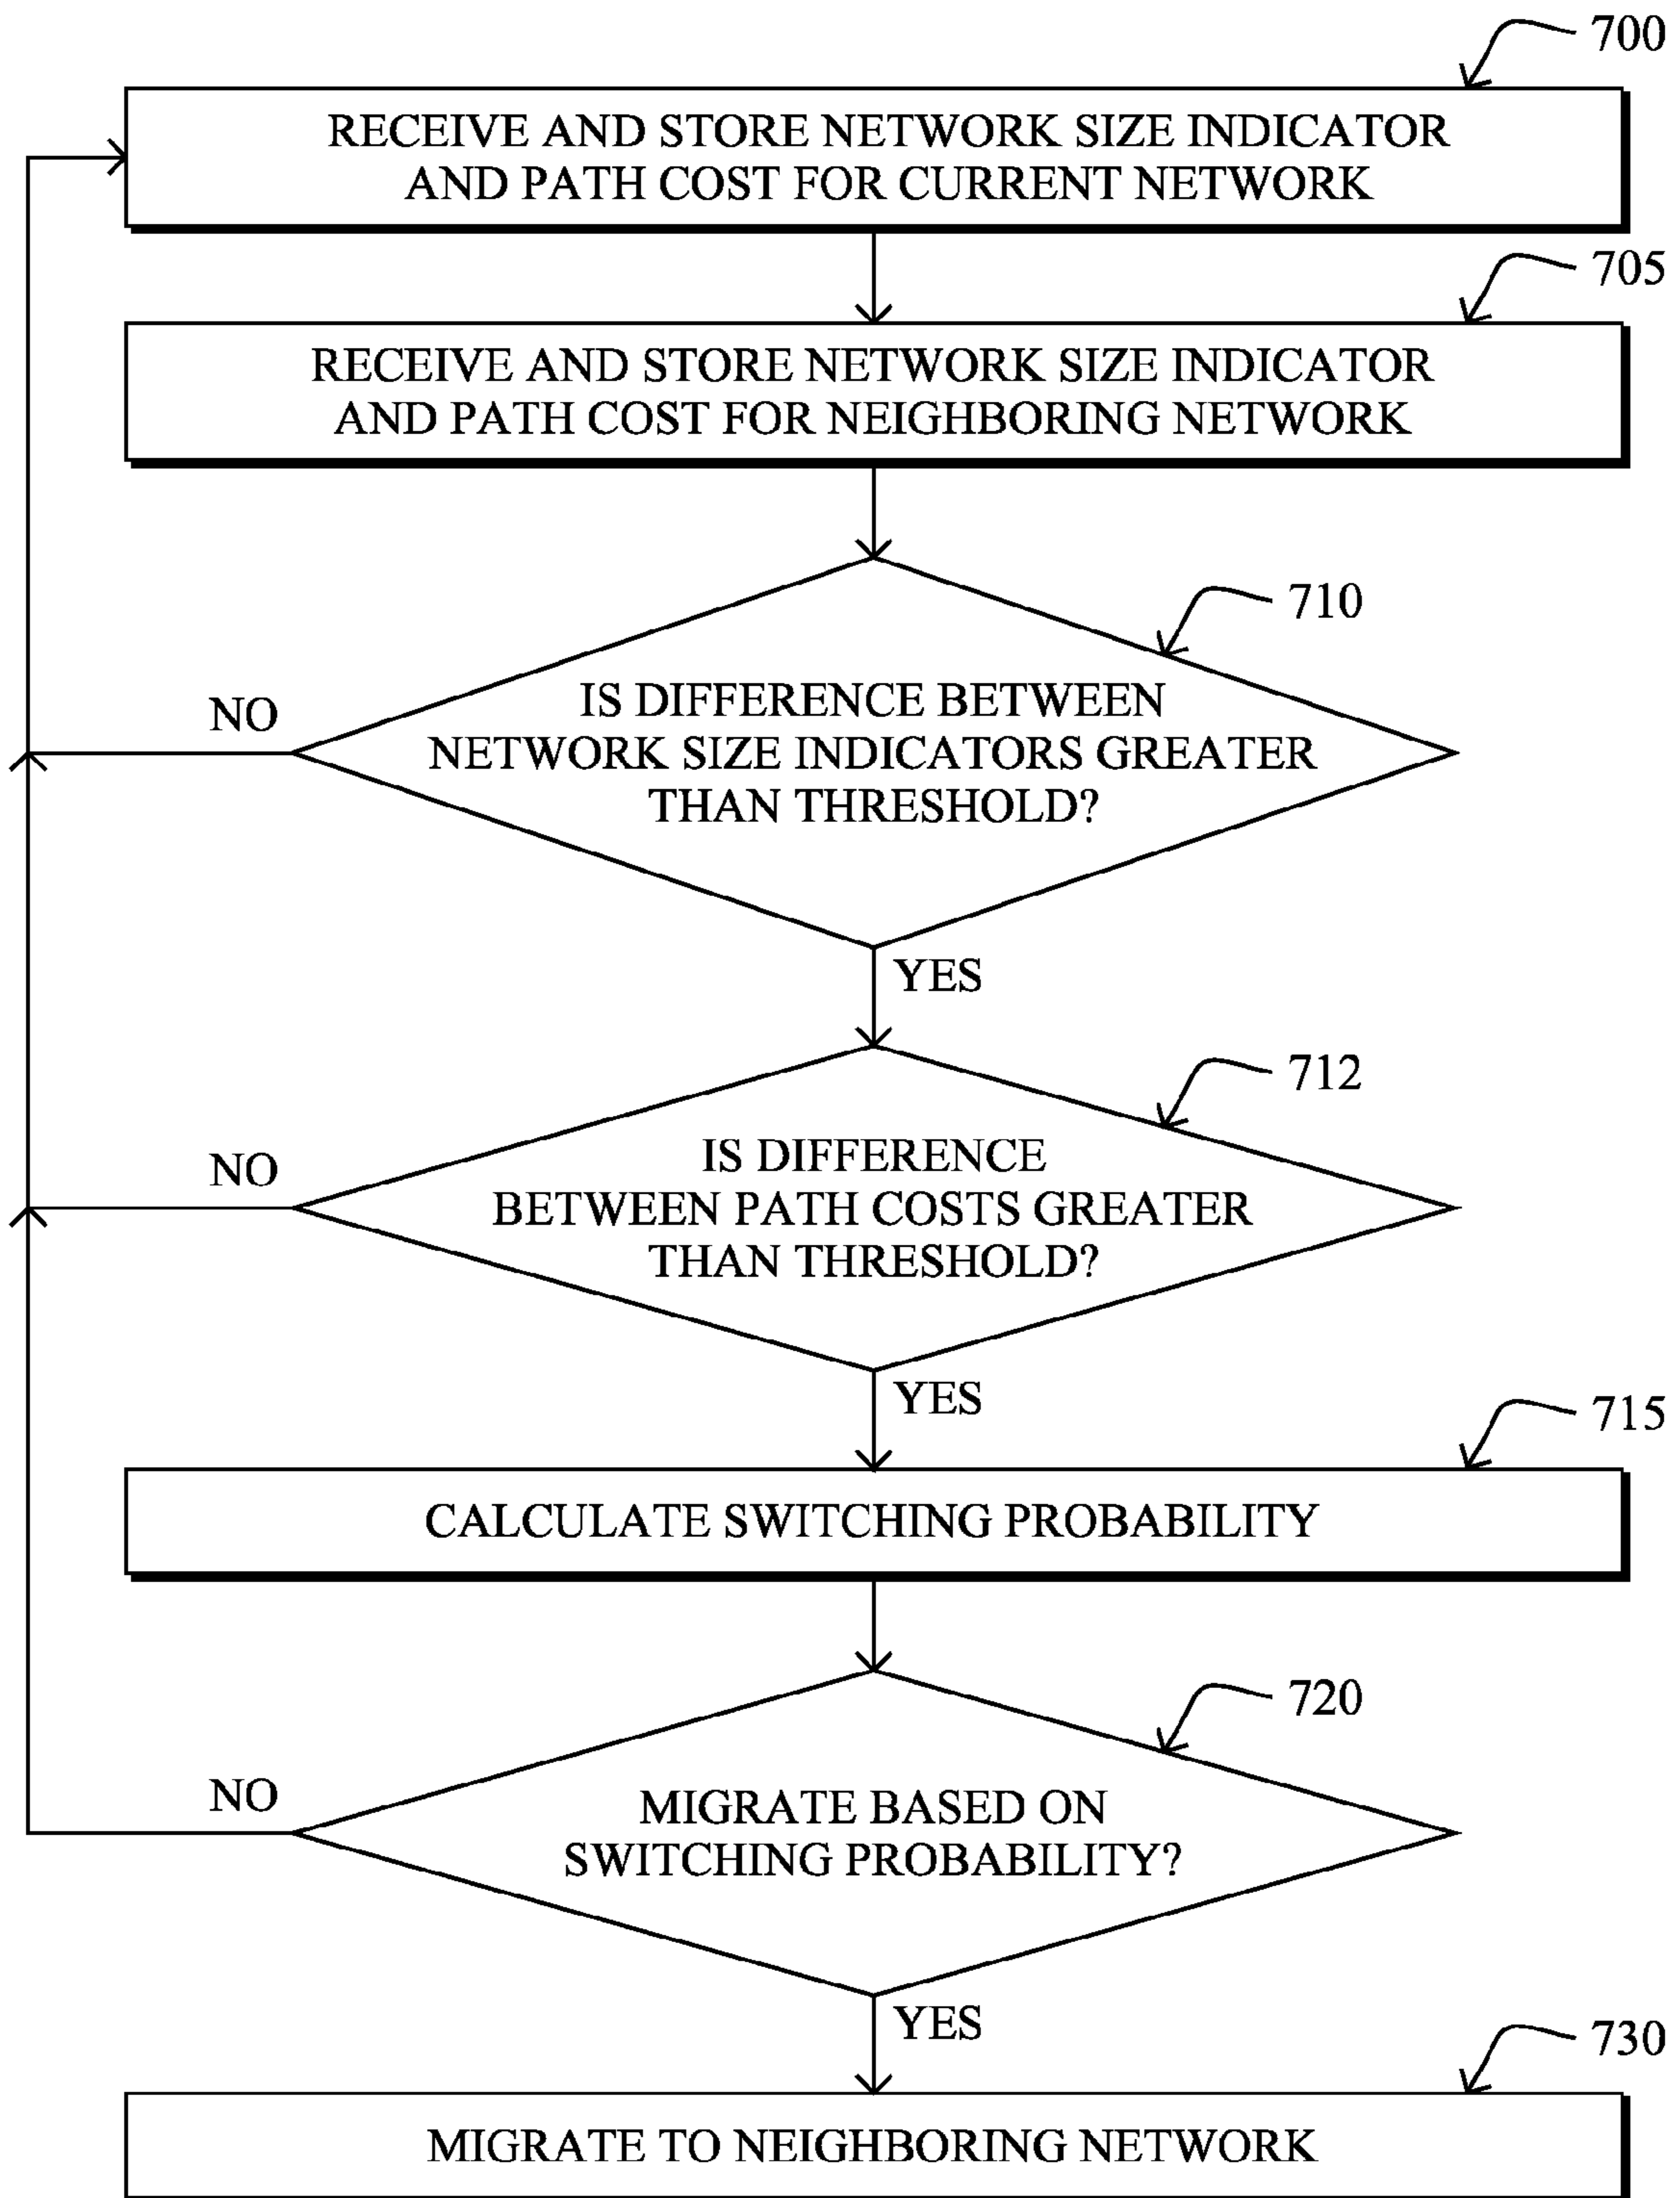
700

RECEIVE AND STORE NETWORK SIZE INDICATOR AND PATH COST FOR CURRENT NETWORK

705

RECEIVE AND STORE NETWORK SIZE INDICATOR AND PATH COST FOR NEIGHBORING NETWORK

710

IS DIFFERENCE BETWEEN NETWORK SIZE INDICATORS GREATER THAN THRESHOLD?

NO

YES

712

IS DIFFERENCE BETWEEN PATH COSTS GREATER THAN THRESHOLD?

NO

YES

715

CALCULATE SWITCHING PROBABILITY

720

MIGRATE BASED ON SWITCHING PROBABILITY?

NO

YES

730

MIGRATE TO NEIGHBORING NETWORK